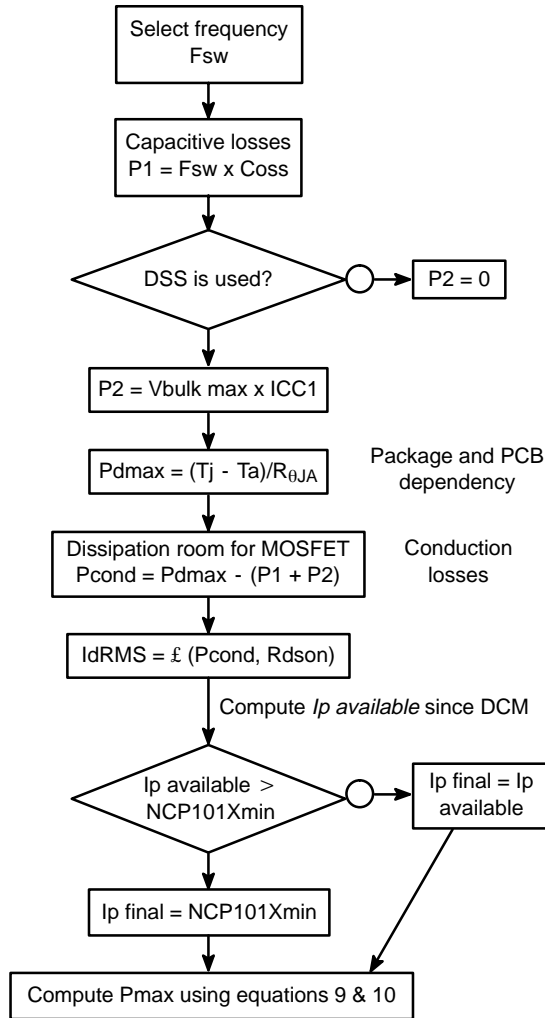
Select frequency Fsw

Capacitive losses P1 = Fsw x Coss

DSS is used?

P2 = 0

P2 = Vbulk max x ICC1

Pdmax = (Tj - Ta)/$R_{\theta JA}$

Package and PCB dependency

Dissipation room for MOSFET Pcond = Pdmax - (P1 + P2)

Conduction losses

IdRMS = £ (Pcond, Rdson)

Compute *Ip available* since DCM

Ip available > NCP101Xmin

Ip final = Ip available

Ip final = NCP101Xmin

Compute Pmax using equations 9 & 10